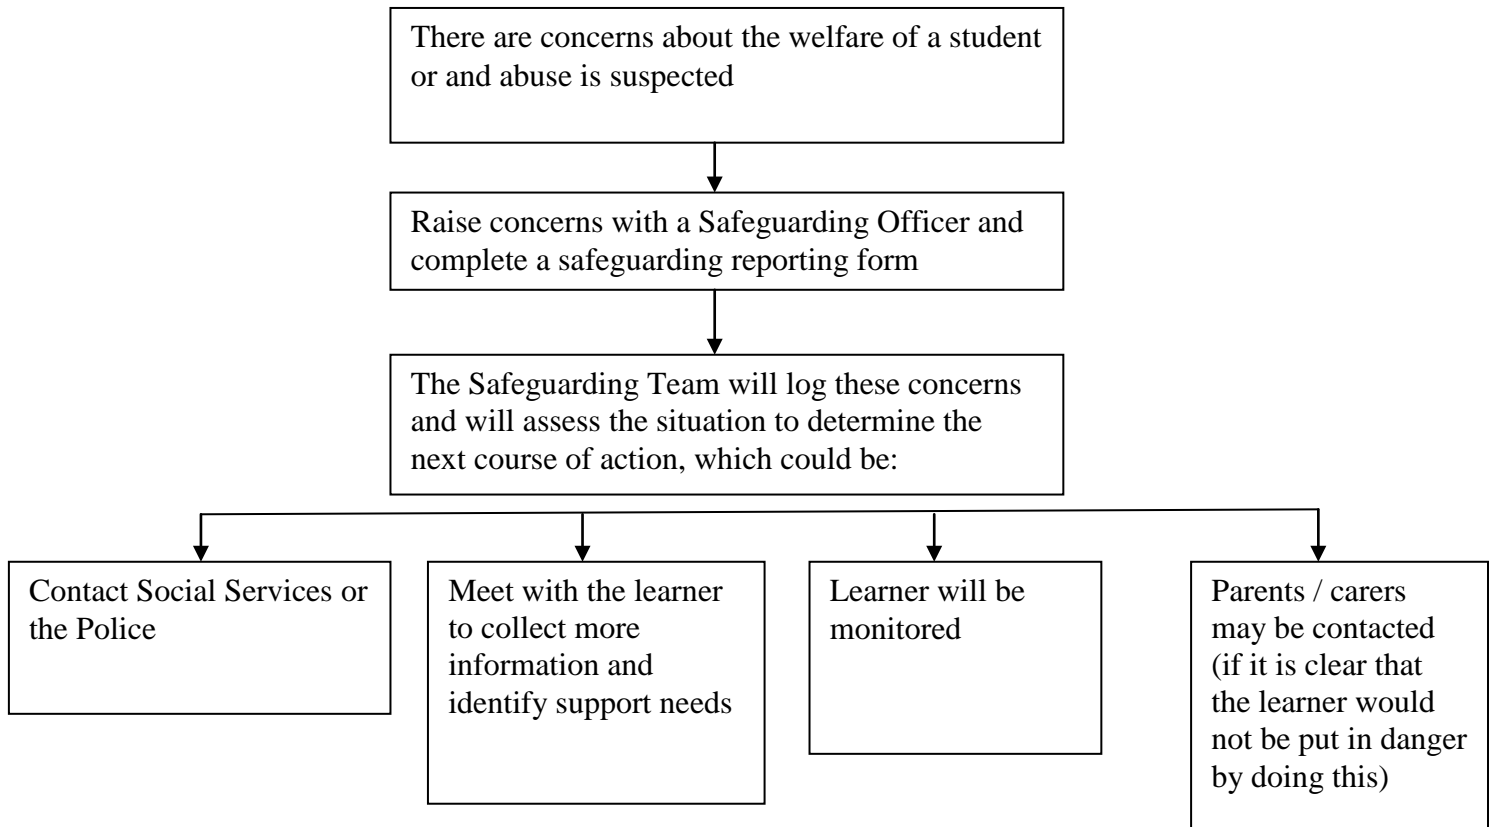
There are concerns about the welfare of a student or and abuse is suspected

Raise concerns with a Safeguarding Officer and complete a safeguarding reporting form

The Safeguarding Team will log these concerns and will assess the situation to determine the next course of action, which could be:

Contact Social Services or the Police

Meet with the learner to collect more information and identify support needs

Learner will be monitored

Parents / carers may be contacted (if it is clear that the learner would not be put in danger by doing this)